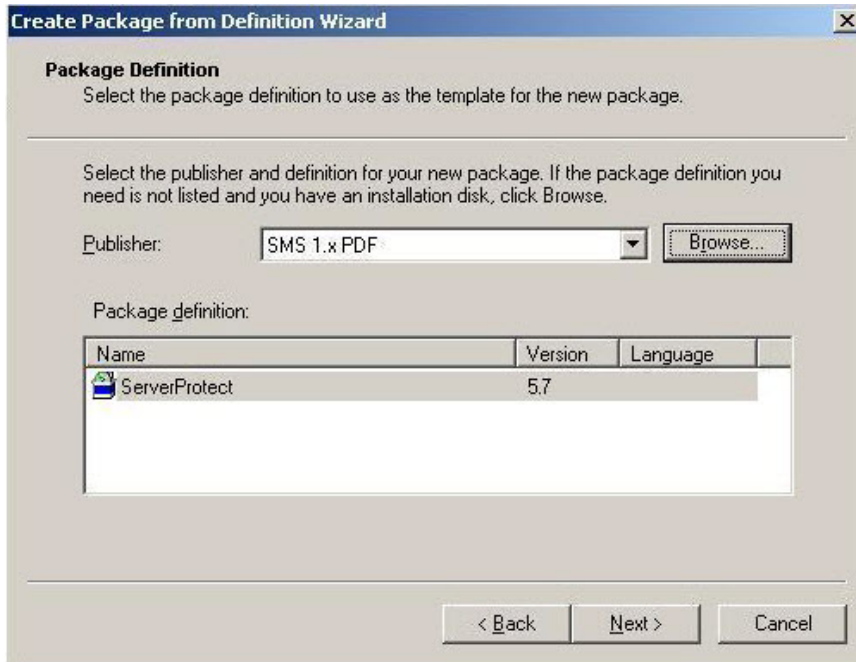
Create Package from Definition Wizard

Package Definition
Select the package definition to use as the template for the new package.

Select the publisher and definition for your new package. If the package definition you need is not listed and you have an installation disk, click Browse.

Publisher: SMS 1.x PDF

Browse...

Package definition:

| Name | Version | Language |
|---|---|---|
| ServerProtect | 5.7 | |

< Back

Next >

Cancel